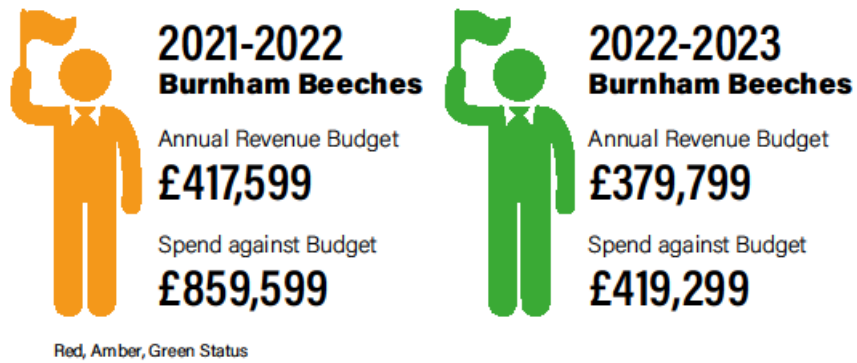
2021-2022
Burnham Beeches

Annual Revenue Budget
£417,599

Spend against Budget
£859,599

Red, Amber, Green Status

2022-2023
Burnham Beeches

Annual Revenue Budget
£379,799

Spend against Budget
£419,299